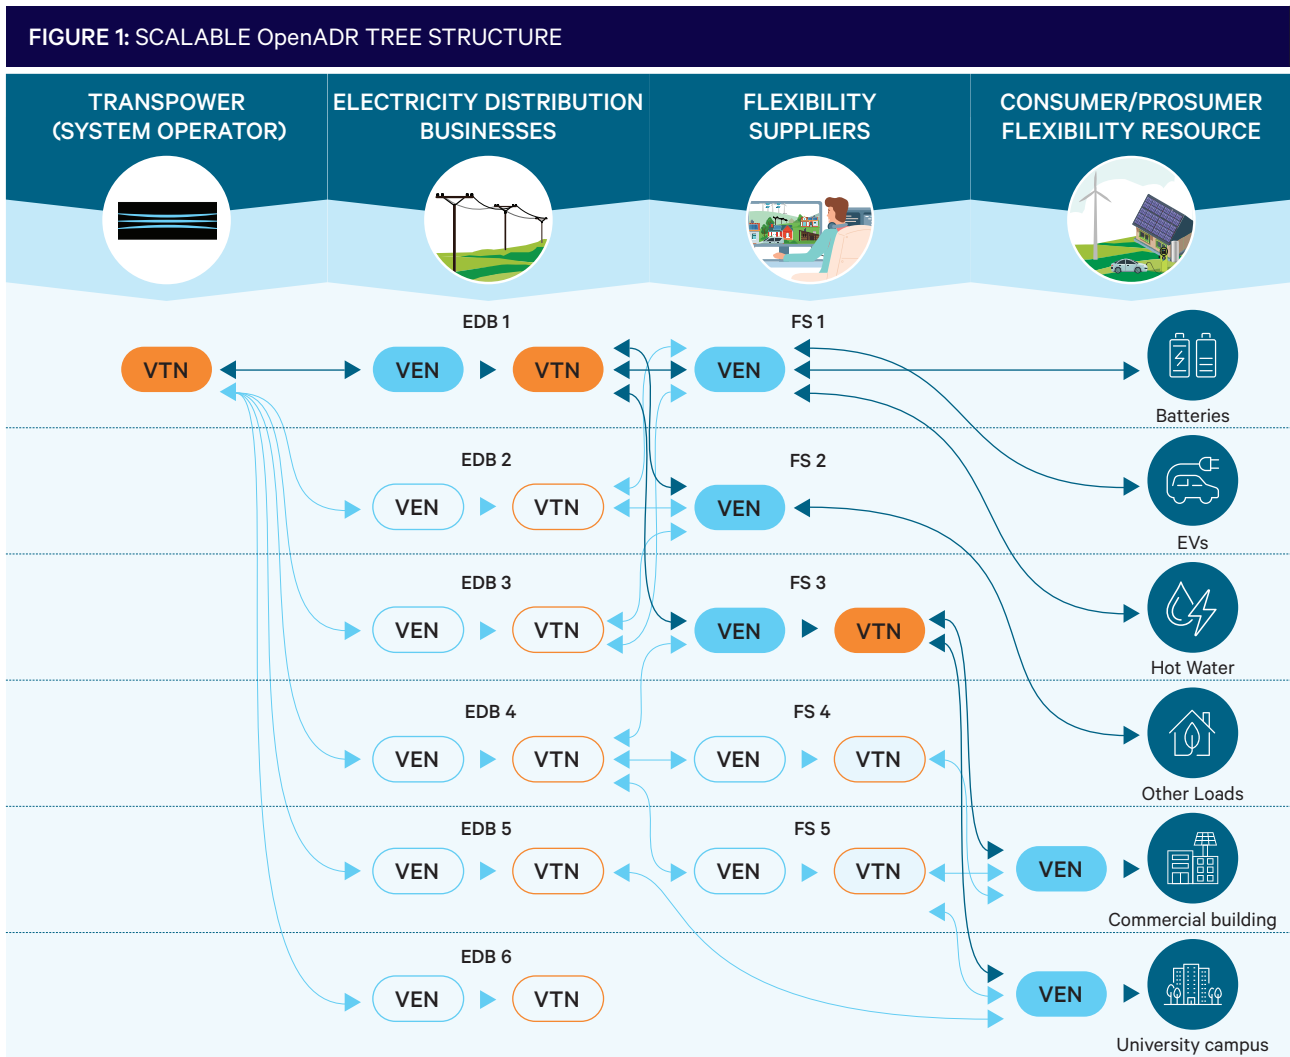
FIGURE 1: SCALABLE OpenADR TREE STRUCTURE

TRANSPOWER (SYSTEM OPERATOR)

ELECTRICITY DISTRIBUTION BUSINESSES

FLEXIBILITY SUPPLIERS

CONSUMER/PROSUMER FLEXIBILITY RESOURCE

EDB 1

FS 1

VTN

VEN

VTN

VEN

Batteries

EDB 2

FS 2

VEN

VTN

VEN

EVs

EDB 3

FS 3

VEN

VTN

VEN

VTN

Hot Water

EDB 4

FS 4

VEN

VTN

VEN

VTN

Other Loads

EDB 5

FS 5

VEN

VTN

VEN

VTN

VEN

Commercial building

EDB 6

VEN

VTN

VEN

University campus